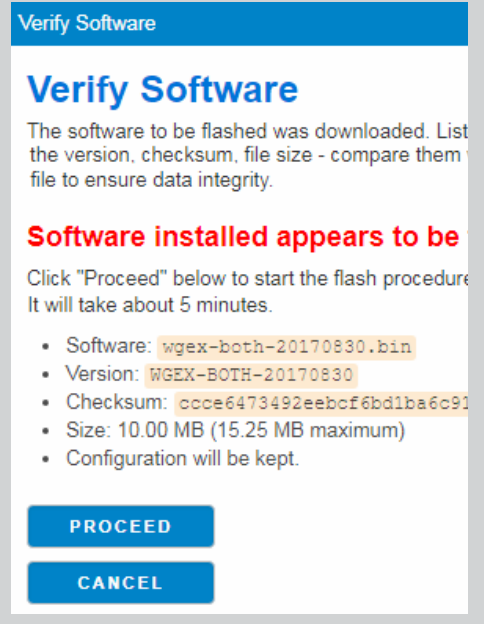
Verify Software

Verify Software

The software to be flashed was downloaded. List the version, checksum, file size - compare them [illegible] file to ensure data integrity.

Software installed appears to be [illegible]

Click "Proceed" below to start the flash procedure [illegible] It will take about 5 minutes.

- Software: wgex-both-20170830.bin
- Version: WGEX-BOTH-20170830
- Checksum: ccce6473492eebcf6bd1ba6c91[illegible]
- Size: 10.00 MB (15.25 MB maximum)
- Configuration will be kept.

PROCEED

CANCEL